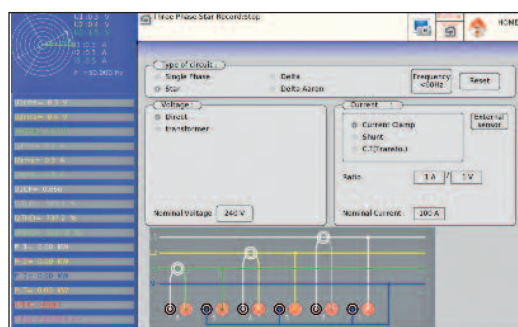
L1 0.0 V
L2 0.0 V
L3 0.0 V
I1 0.0 A
I2 0.0 A
I3 0.0 A
F: 50.000 Hz

Three Phase Star Record:stop

HOME

Type of Circuit :
Single Phase
Star
Delta
Delta Aaron
Frequency 50Hz
Reset

Voltage :
Direct
Transformer

Nominal Voltage 240 V

Current :
Current Clamp
Shunt
C.T(Transfo.)
External sensor

Ratio 1 A / 1 V

Nominal Current 200 A

L1
L2
L3
N